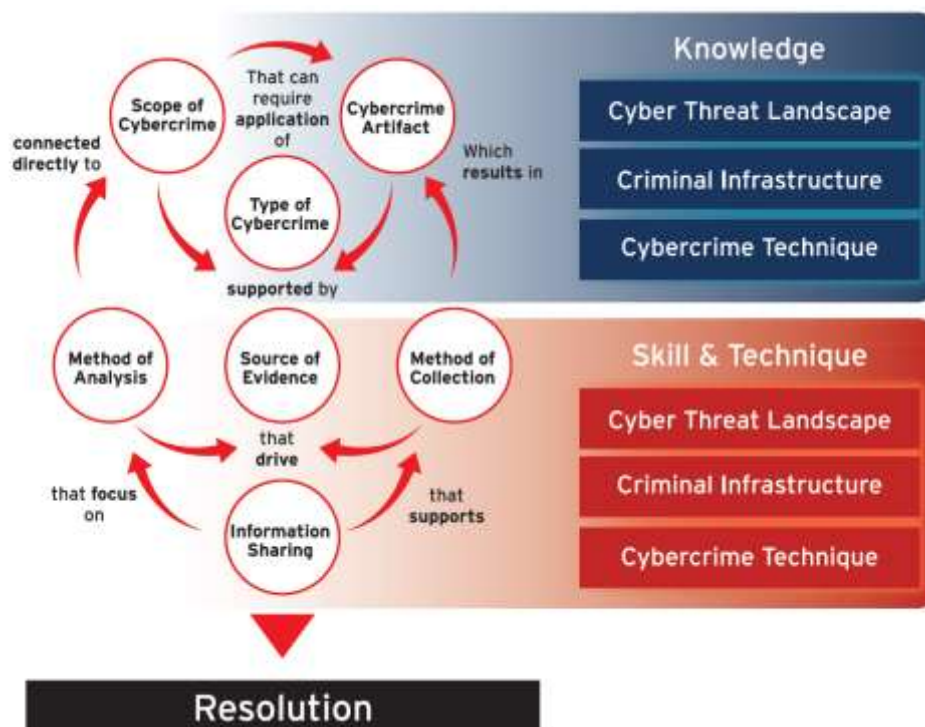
Scope of Cybercrime

That can require application of

Cybercrime Artifact

connected directly to

Type of Cybercrime

Which results in

supported by

Knowledge

Cyber Threat Landscape

Criminal Infrastructure

Cybercrime Technique

Method of Analysis

Source of Evidence

Method of Collection

that drive

that focus on

Information Sharing

that supports

Skill & Technique

Cyber Threat Landscape

Criminal Infrastructure

Cybercrime Technique

Resolution